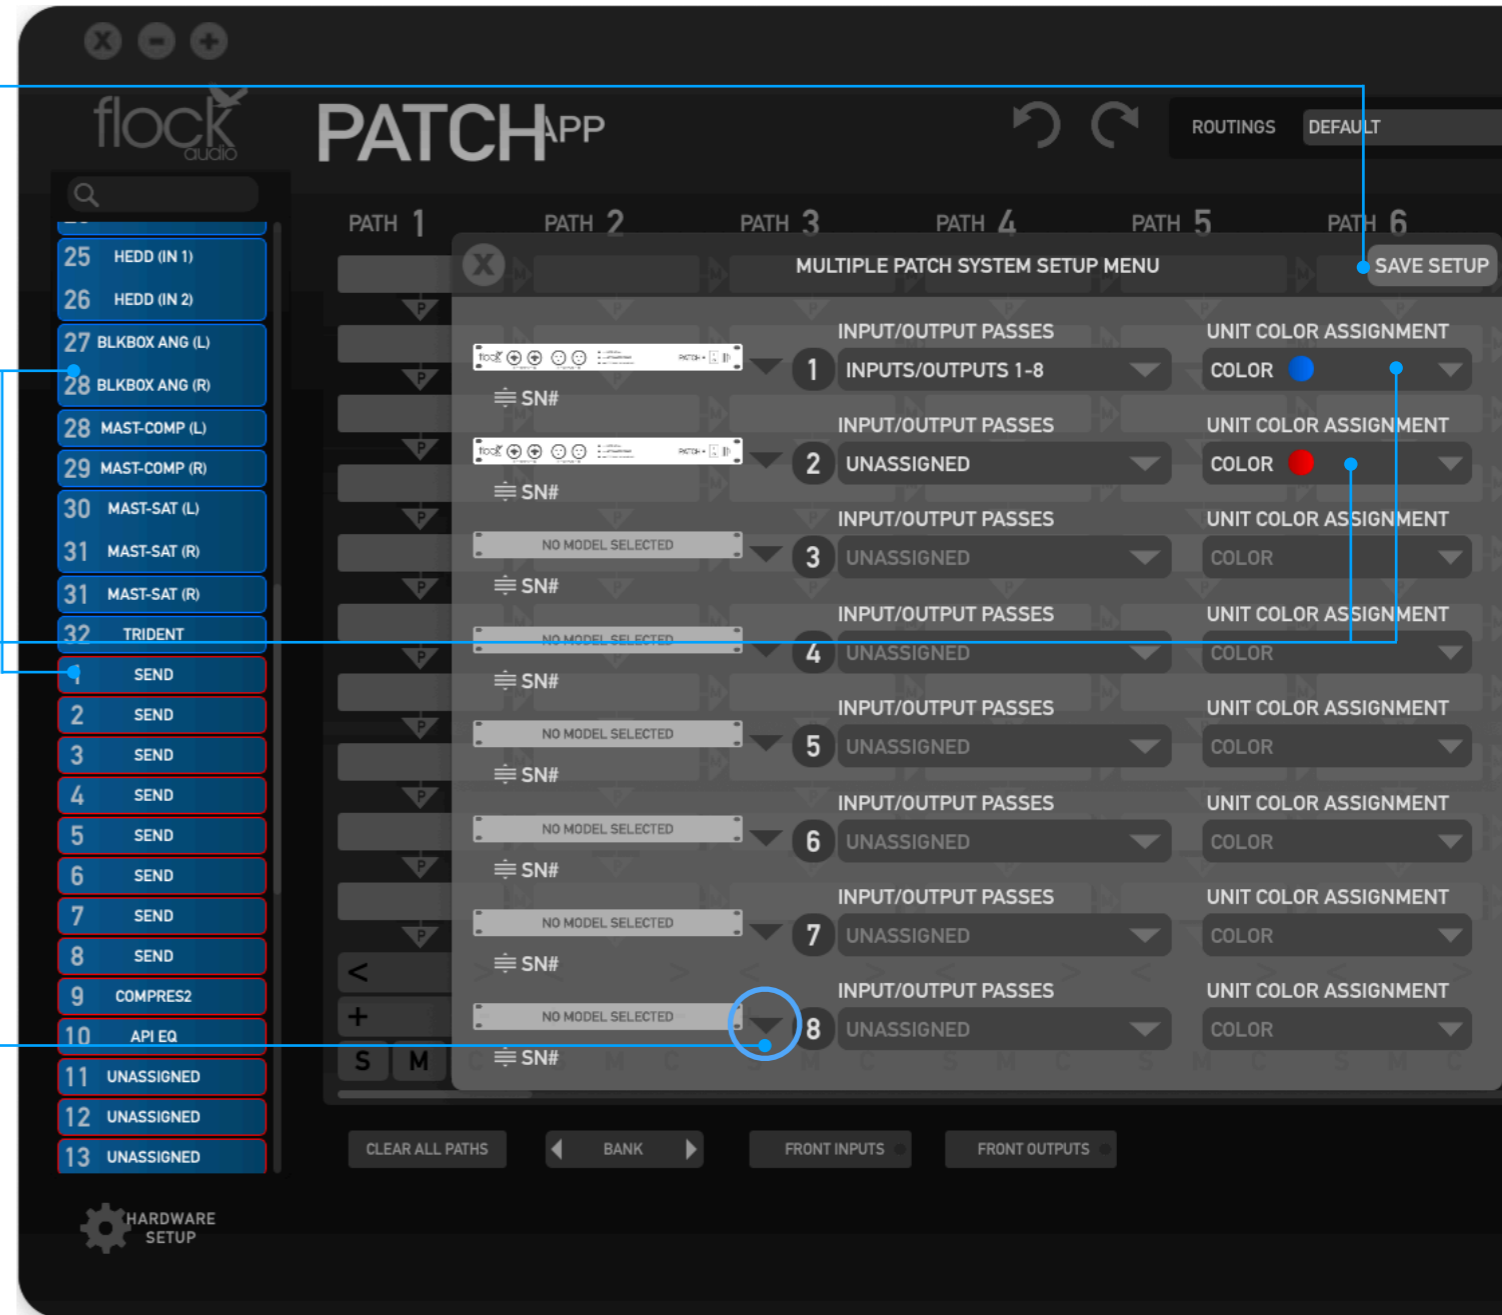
flock audio

PATCHAPP

ROUTINGS DEFAULT

25 HEDD (IN 1)
26 HEDD (IN 2)
27 BLKBOX ANG (L)
28 BLKBOX ANG (R)
28 MAST-COMP (L)
29 MAST-COMP (R)
30 MAST-SAT (L)
31 MAST-SAT (R)
31 MAST-SAT (R)
32 TRIDENT
1 SEND
2 SEND
3 SEND
4 SEND
5 SEND
6 SEND
7 SEND
8 SEND
9 COMPRES2
10 API EQ
11 UNASSIGNED
12 UNASSIGNED
13 UNASSIGNED

PATH 1 PATH 2 PATH 3 PATH 4 PATH 5 PATH 6

MULTIPLE PATCH SYSTEM SETUP MENU

SAVE SETUP

SN#
1 INPUT/OUTPUT PASSES INPUTS/OUTPUTS 1-8
UNIT COLOR ASSIGNMENT COLOR

SN#
2 INPUT/OUTPUT PASSES UNASSIGNED
UNIT COLOR ASSIGNMENT COLOR

NO MODEL SELECTED
SN#
3 INPUT/OUTPUT PASSES UNASSIGNED
UNIT COLOR ASSIGNMENT COLOR

NO MODEL SELECTED
SN#
4 INPUT/OUTPUT PASSES UNASSIGNED
UNIT COLOR ASSIGNMENT COLOR

NO MODEL SELECTED
SN#
5 INPUT/OUTPUT PASSES UNASSIGNED
UNIT COLOR ASSIGNMENT COLOR

NO MODEL SELECTED
SN#
6 INPUT/OUTPUT PASSES UNASSIGNED
UNIT COLOR ASSIGNMENT COLOR

NO MODEL SELECTED
SN#
7 INPUT/OUTPUT PASSES UNASSIGNED
UNIT COLOR ASSIGNMENT COLOR

NO MODEL SELECTED
SN#
8 INPUT/OUTPUT PASSES UNASSIGNED
UNIT COLOR ASSIGNMENT COLOR

< + S M

CLEAR ALL PATHS BANK FRONT INPUTS FRONT OUTPUTS

HARDWARE SETUP